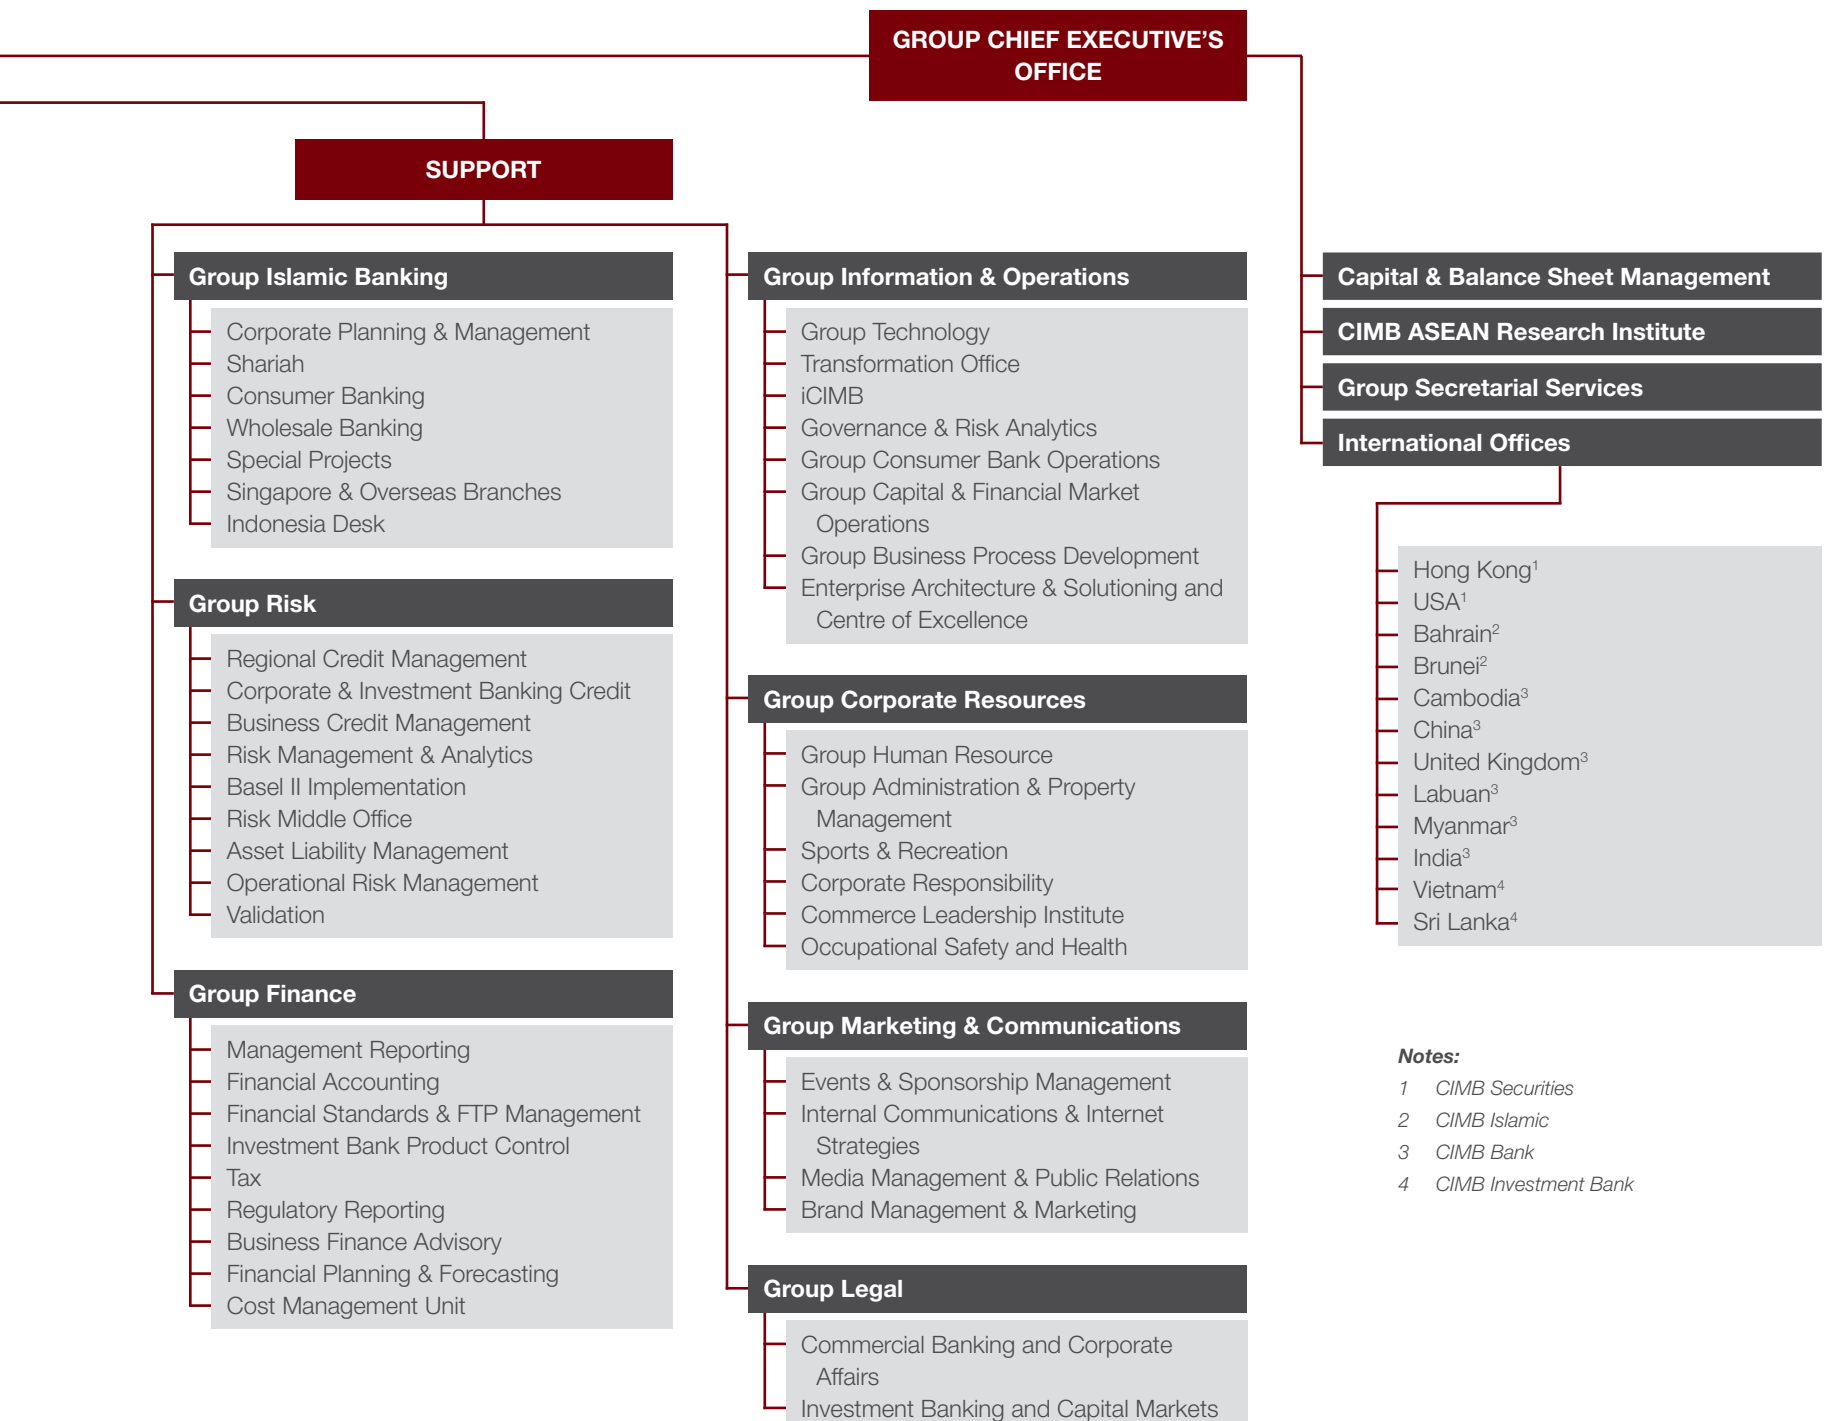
GROUP CHIEF EXECUTIVE'S OFFICE

SUPPORT

Group Islamic Banking

Corporate Planning & Management
Shariah
Consumer Banking
Wholesale Banking
Special Projects
Singapore & Overseas Branches
Indonesia Desk

Group Risk

Regional Credit Management
Corporate & Investment Banking Credit
Business Credit Management
Risk Management & Analytics
Basel II Implementation
Risk Middle Office
Asset Liability Management
Operational Risk Management
Validation

Group Finance

Management Reporting
Financial Accounting
Financial Standards & FTP Management
Investment Bank Product Control
Tax
Regulatory Reporting
Business Finance Advisory
Financial Planning & Forecasting
Cost Management Unit

Group Information & Operations

Group Technology
Transformation Office
iCIMB
Governance & Risk Analytics
Group Consumer Bank Operations
Group Capital & Financial Market Operations
Group Business Process Development
Enterprise Architecture & Solutioning and Centre of Excellence

Group Corporate Resources

Group Human Resource
Group Administration & Property Management
Sports & Recreation
Corporate Responsibility
Commerce Leadership Institute
Occupational Safety and Health

Group Marketing & Communications

Events & Sponsorship Management
Internal Communications & Internet Strategies
Media Management & Public Relations
Brand Management & Marketing

Group Legal

Commercial Banking and Corporate Affairs
Investment Banking and Capital Markets

Capital & Balance Sheet Management

CIMB ASEAN Research Institute

Group Secretarial Services

International Offices

Hong Kong$^1$
USA$^1$
Bahrain$^2$
Brunei$^2$
Cambodia$^3$
China$^3$
United Kingdom$^3$
Labuan$^3$
Myanmar$^3$
India$^3$
Vietnam$^4$
Sri Lanka$^4$

Notes:
1 CIMB Securities
2 CIMB Islamic
3 CIMB Bank
4 CIMB Investment Bank